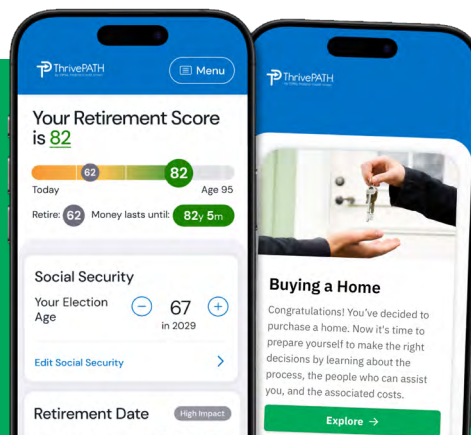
ThrivePATH
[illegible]

Menu

Your Retirement Score is 82

62

82

Today

Age 95

Retire: 62 Money lasts until: 82y 5m

Social Security

Your Election Age

67

in 2029

Edit Social Security

Retirement Date

High Impact

ThrivePATH
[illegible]

Buying a Home

Congratulations! You've decided to purchase a home. Now it's time to prepare yourself to make the right decisions by learning about the process, the people who can assist you, and the associated costs.

Explore →